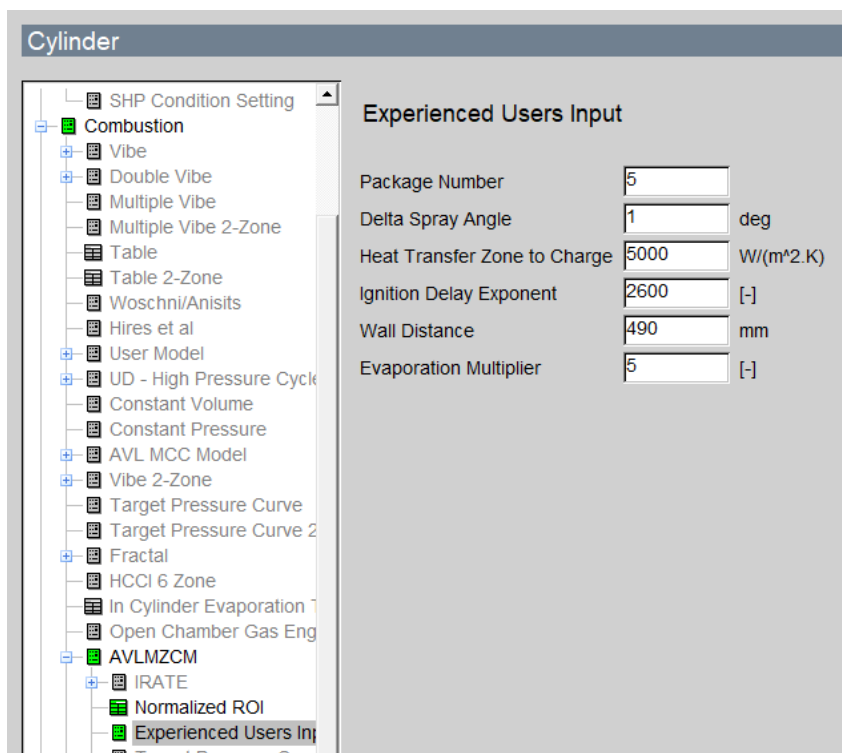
Cylinder

SHP Condition Setting
Combustion
Vibe
Double Vibe
Multiple Vibe
Multiple Vibe 2-Zone
Table
Table 2-Zone
Woschni/Anisits
Hires et al
User Model
UD - High Pressure Cycle
Constant Volume
Constant Pressure
AVL MCC Model
Vibe 2-Zone
Target Pressure Curve
Target Pressure Curve 2
Fractal
HCCI 6 Zone
In Cylinder Evaporation T
Open Chamber Gas Eng
AVLMZCM
IRATE
Normalized ROI
Experienced Users Inp
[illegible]

Experienced Users Input

| | | |
|---|---|---|
| Package Number | 5 | |
| Delta Spray Angle | 1 | deg |
| Heat Transfer Zone to Charge | 5000 | W/(m^2.K) |
| Ignition Delay Exponent | 2600 | [-] |
| Wall Distance | 490 | mm |
| Evaporation Multiplier | 5 | [-] |